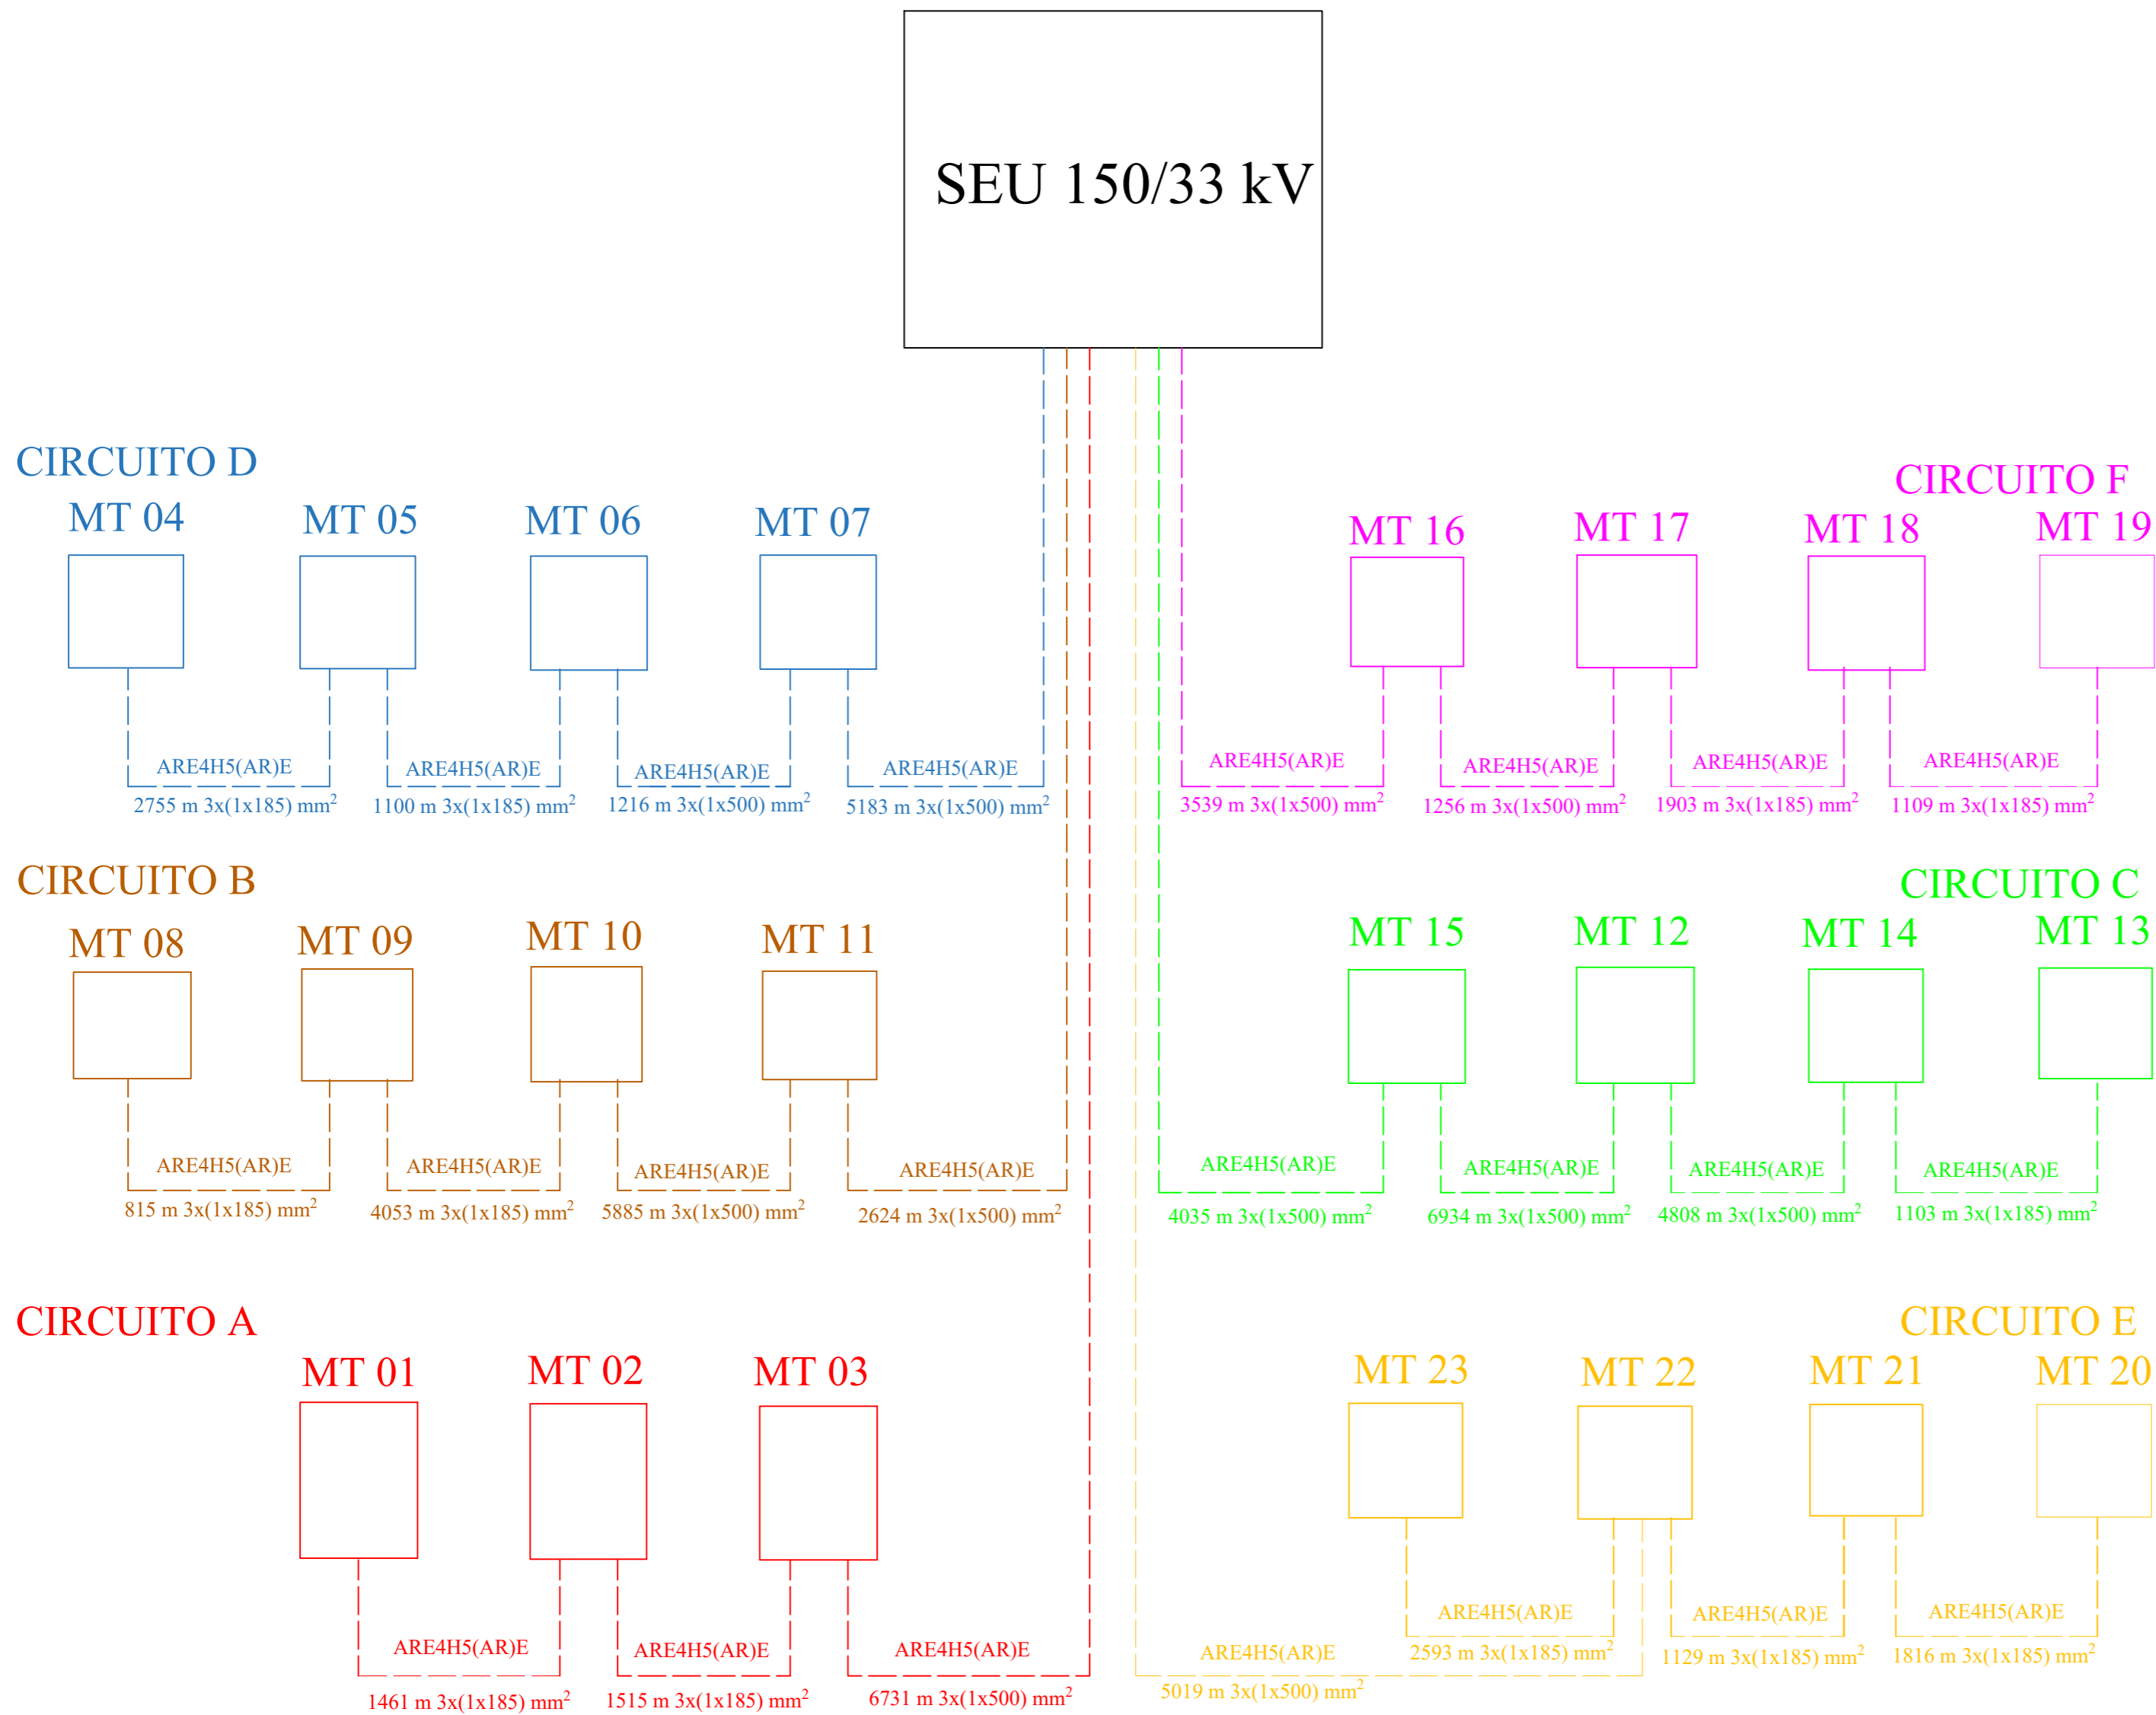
SEU 150/33 kV

CIRCUITO D
MT 04
MT 05
MT 06
MT 07
ARE4H5(AR)E
2755 m 3x(1x185) mm$^2$
ARE4H5(AR)E
1100 m 3x(1x185) mm$^2$
ARE4H5(AR)E
1216 m 3x(1x500) mm$^2$
ARE4H5(AR)E
5183 m 3x(1x500) mm$^2$

CIRCUITO F
MT 16
MT 17
MT 18
MT 19
ARE4H5(AR)E
3539 m 3x(1x500) mm$^2$
ARE4H5(AR)E
1256 m 3x(1x500) mm$^2$
ARE4H5(AR)E
1903 m 3x(1x185) mm$^2$
ARE4H5(AR)E
1109 m 3x(1x185) mm$^2$

CIRCUITO B
MT 08
MT 09
MT 10
MT 11
ARE4H5(AR)E
815 m 3x(1x185) mm$^2$
ARE4H5(AR)E
4053 m 3x(1x185) mm$^2$
ARE4H5(AR)E
5885 m 3x(1x500) mm$^2$
ARE4H5(AR)E
2624 m 3x(1x500) mm$^2$

CIRCUITO C
MT 15
MT 12
MT 14
MT 13
ARE4H5(AR)E
4035 m 3x(1x500) mm$^2$
ARE4H5(AR)E
6934 m 3x(1x500) mm$^2$
ARE4H5(AR)E
4808 m 3x(1x500) mm$^2$
ARE4H5(AR)E
1103 m 3x(1x185) mm$^2$

CIRCUITO A
MT 01
MT 02
MT 03
ARE4H5(AR)E
1461 m 3x(1x185) mm$^2$
ARE4H5(AR)E
1515 m 3x(1x185) mm$^2$
ARE4H5(AR)E
6731 m 3x(1x500) mm$^2$

CIRCUITO E
MT 23
MT 22
MT 21
MT 20
ARE4H5(AR)E
5019 m 3x(1x500) mm$^2$
ARE4H5(AR)E
2593 m 3x(1x185) mm$^2$
ARE4H5(AR)E
1129 m 3x(1x185) mm$^2$
ARE4H5(AR)E
1816 m 3x(1x185) mm$^2$